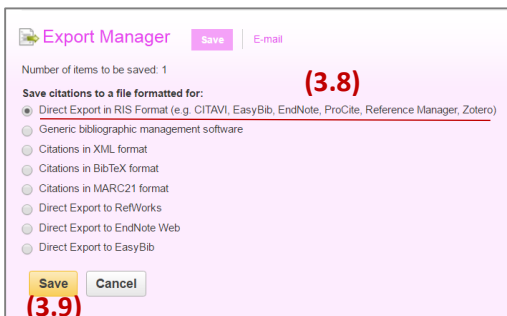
Export Manager Save E-mail

Number of items to be saved: 1

(3.8)

Save citations to a file formatted for:

Direct Export in RIS Format (e.g. CITAVI, EasyBib, EndNote, ProCite, Reference Manager, Zotero)

Generic bibliographic management software

Citations in XML format

Citations in BibTeX format

Citations in MARC21 format

Direct Export to RefWorks

Direct Export to EndNote Web

Direct Export to EasyBib

Save Cancel

(3.9)